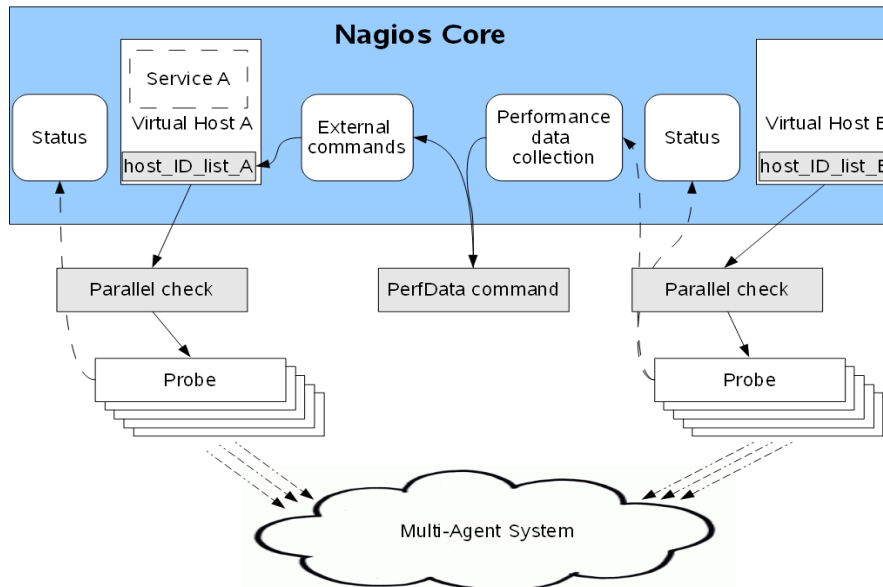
Nagios Core

Service A

Virtual Host A

host_ID_list_A

Status

External commands

Performance data collection

Status

Virtual Host B

host_ID_list_B

Parallel check

PerfData command

Parallel check

Probe

Probe

Multi-Agent System